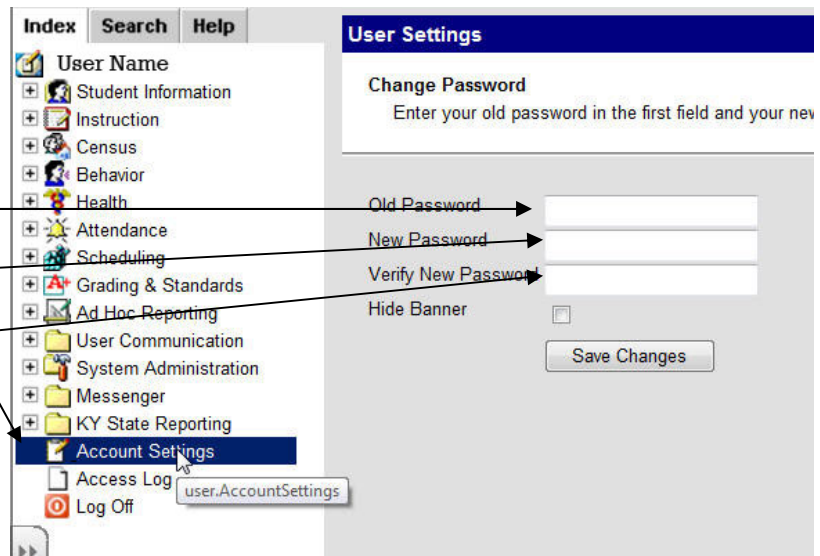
Index Search Help

User Name
Student Information
Instruction
Census
Behavior
Health
Attendance
Scheduling
Grading & Standards
Ad Hoc Reporting
User Communication
System Administration
Messenger
KY State Reporting
Account Settings
Access Log
Log Off

user.AccountSettings

User Settings

Change Password
Enter your old password in the first field and your nev

Old Password
New Password
Verify New Password
Hide Banner

Save Changes